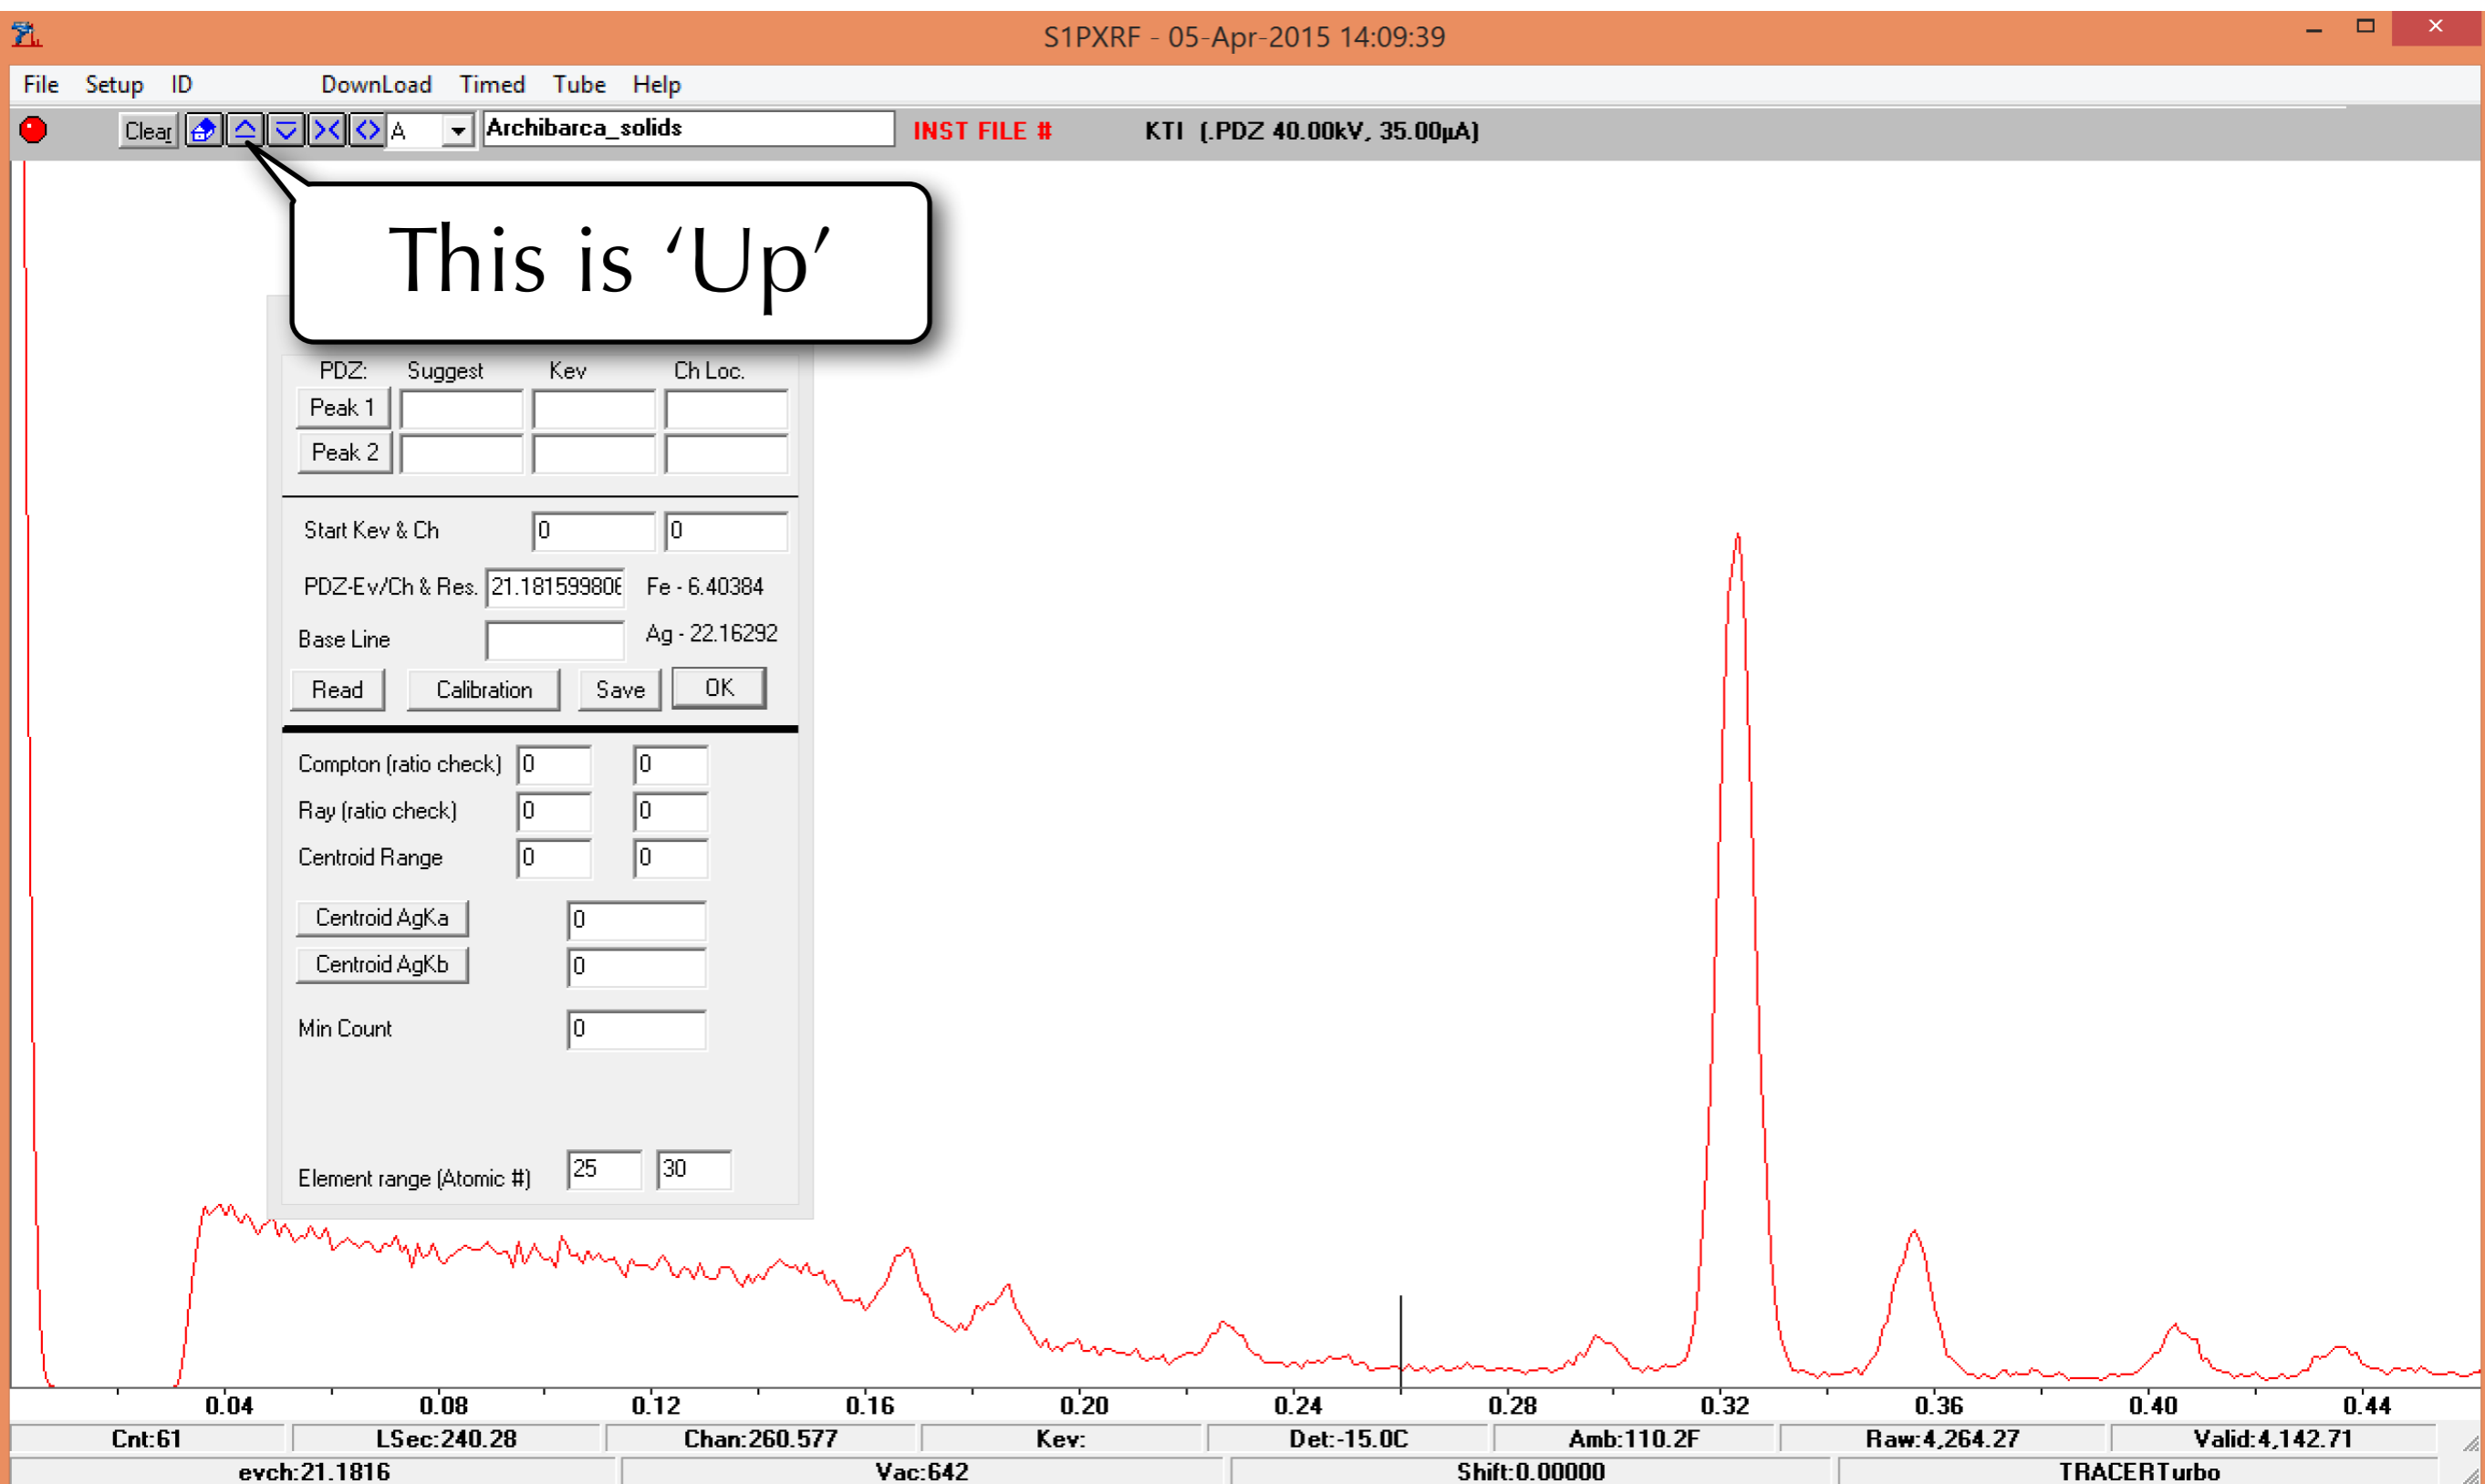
S1PXRF - 05-Apr-2015 14:09:39

File Setup ID DownLoad Timed Tube Help

Clear A Archibarca_solids INST FILE # KTI (.PDZ 40.00kV, 35.00µA)

This is ‘Up’

| PDZ: | Suggest | Kev | Ch Loc. |
|---|---|---|---|
| Peak 1 | | | |
| Peak 2 | | | |

Start Kev & Ch 0 0

PDZ-Ev/Ch & Res. 21.18159980€ Fe - 6.40384

Base Line Ag - 22.16292

Read Calibration Save OK

Compton (ratio check) 0 0

Ray (ratio check) 0 0

Centroid Range 0 0

Centroid AgKa 0

Centroid AgKb 0

Min Count 0

Element range (Atomic #) 25 30

0.04 0.08 0.12 0.16 0.20 0.24 0.28 0.32 0.36 0.40 0.44

Cnt:61 LSec:240.28 Chan:260.577 Kev: Det:-15.0C Amb:110.2F Raw:4,264.27 Valid:4,142.71

evch:21.1816 Vac:642 Shift:0.00000 TRACERTurbo